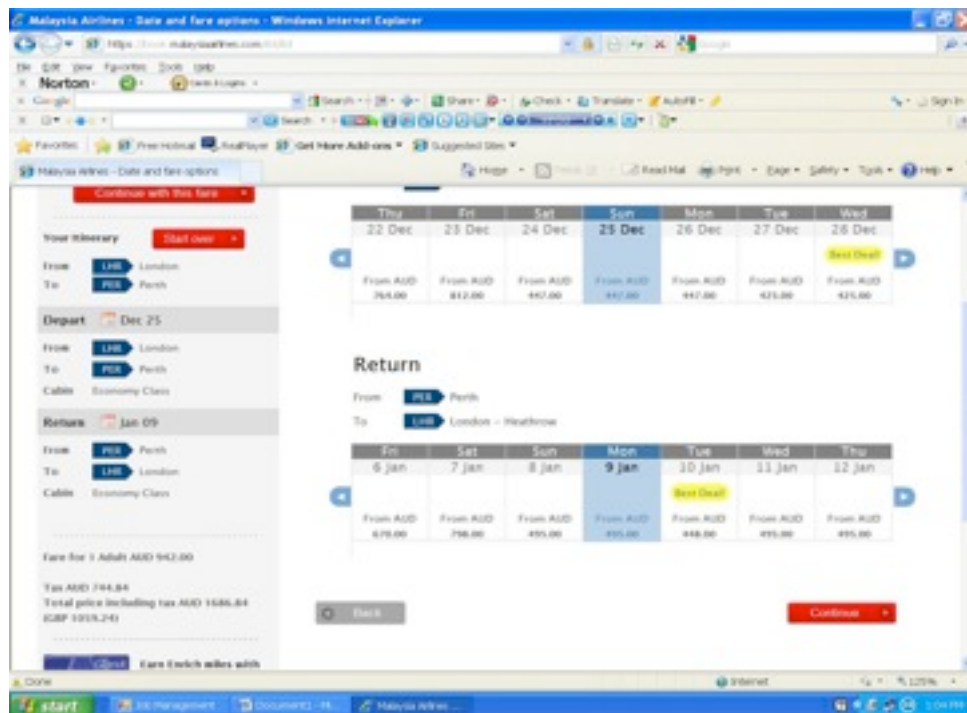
Malaysia Airlines - Date and fare options - Windows Internet Explorer

https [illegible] malaysiaairlines.com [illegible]

File Edit View Favorites Tools Help

Norton

Google

Favorites

Malaysia Airlines - Date and fare options

Continue with this fare

Your itinerary Start over

From LHR London
To PER Perth

Depart Dec 25

From LHR London
To PER Perth
Cabin Economy Class

Return Jan 09

From PER Perth
To LHR London
Cabin Economy Class

Fare for 1 Adult AUD 942.00

Tax AUD 744.84
Total price including tax AUD 1686.84 (GBP 1059.24)

Earn Enrich miles with

| Thu 22 Dec | Fri 23 Dec | Sat 24 Dec | Sun 25 Dec | Mon 26 Dec | Tue 27 Dec | Wed 28 Dec |
|---|---|---|---|---|---|---|
| | | | | | | Best Deal! |
| From AUD 764.00 | From AUD 812.00 | From AUD 447.00 | From AUD 447.00 | From AUD 447.00 | From AUD 425.00 | From AUD 425.00 |

Return

From PER Perth
To LHR London - Heathrow

| Fri 6 Jan | Sat 7 Jan | Sun 8 Jan | Mon 9 Jan | Tue 10 Jan | Wed 11 Jan | Thu 12 Jan |
|---|---|---|---|---|---|---|
| | | | | Best Deal! | | |
| From AUD 670.00 | From AUD 798.00 | From AUD 495.00 | From AUD 495.00 | From AUD 448.00 | From AUD 495.00 | From AUD 495.00 |

Back

Continue

Done

Internet

125%

start

Malaysia Airlines ...